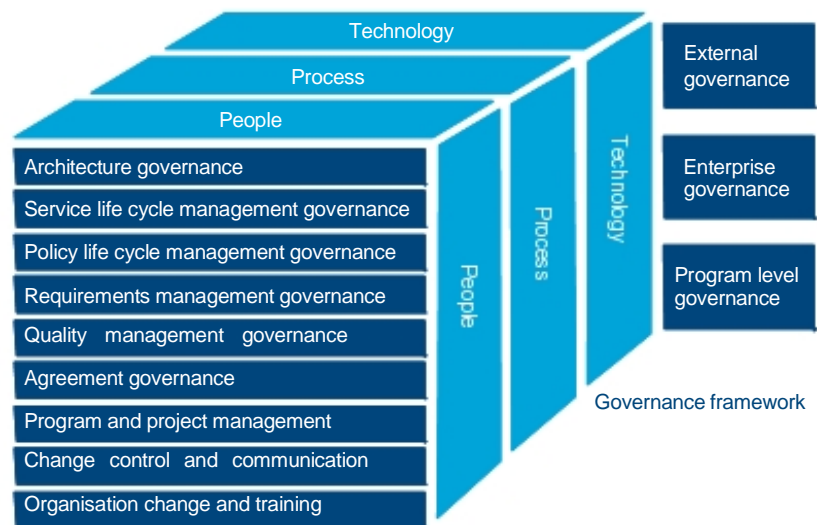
Technology

Process

People

Architecture governance

Service life cycle management governance

Policy life cycle management governance

Requirements management governance

Quality management governance

Agreement governance

Program and project management

Change control and communication

Organisation change and training

People

Process

Technology

External governance

Enterprise governance

Program level governance

Governance framework